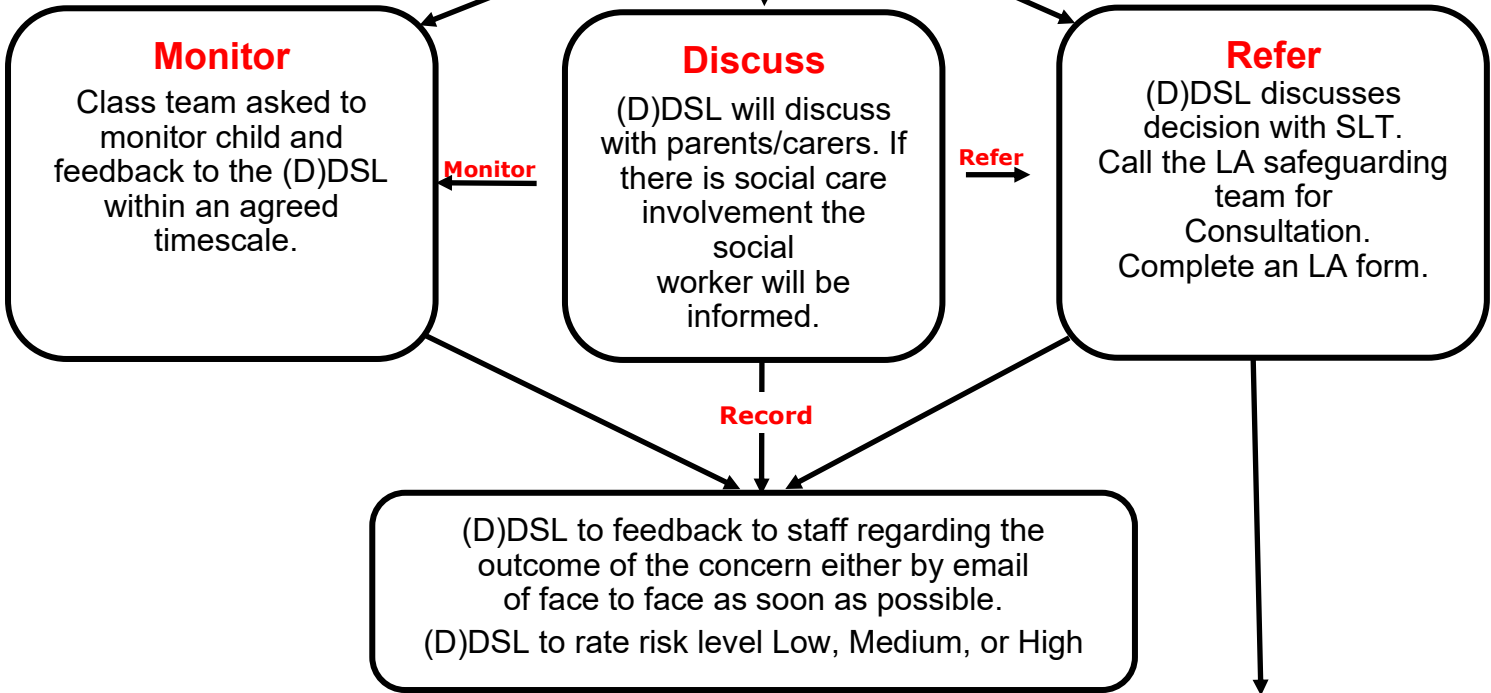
Monitor

Class team asked to monitor child and feedback to the (D)DSL within an agreed timescale.

Monitor

Discuss

(D)DSL will discuss with parents/carers. If there is social care involvement the social worker will be informed.

Refer

Refer

(D)DSL discusses decision with SLT. Call the LA safeguarding team for Consultation. Complete an LA form.

Record

(D)DSL to feedback to staff regarding the outcome of the concern either by email of face to face as soon as possible.

(D)DSL to rate risk level Low, Medium, or High